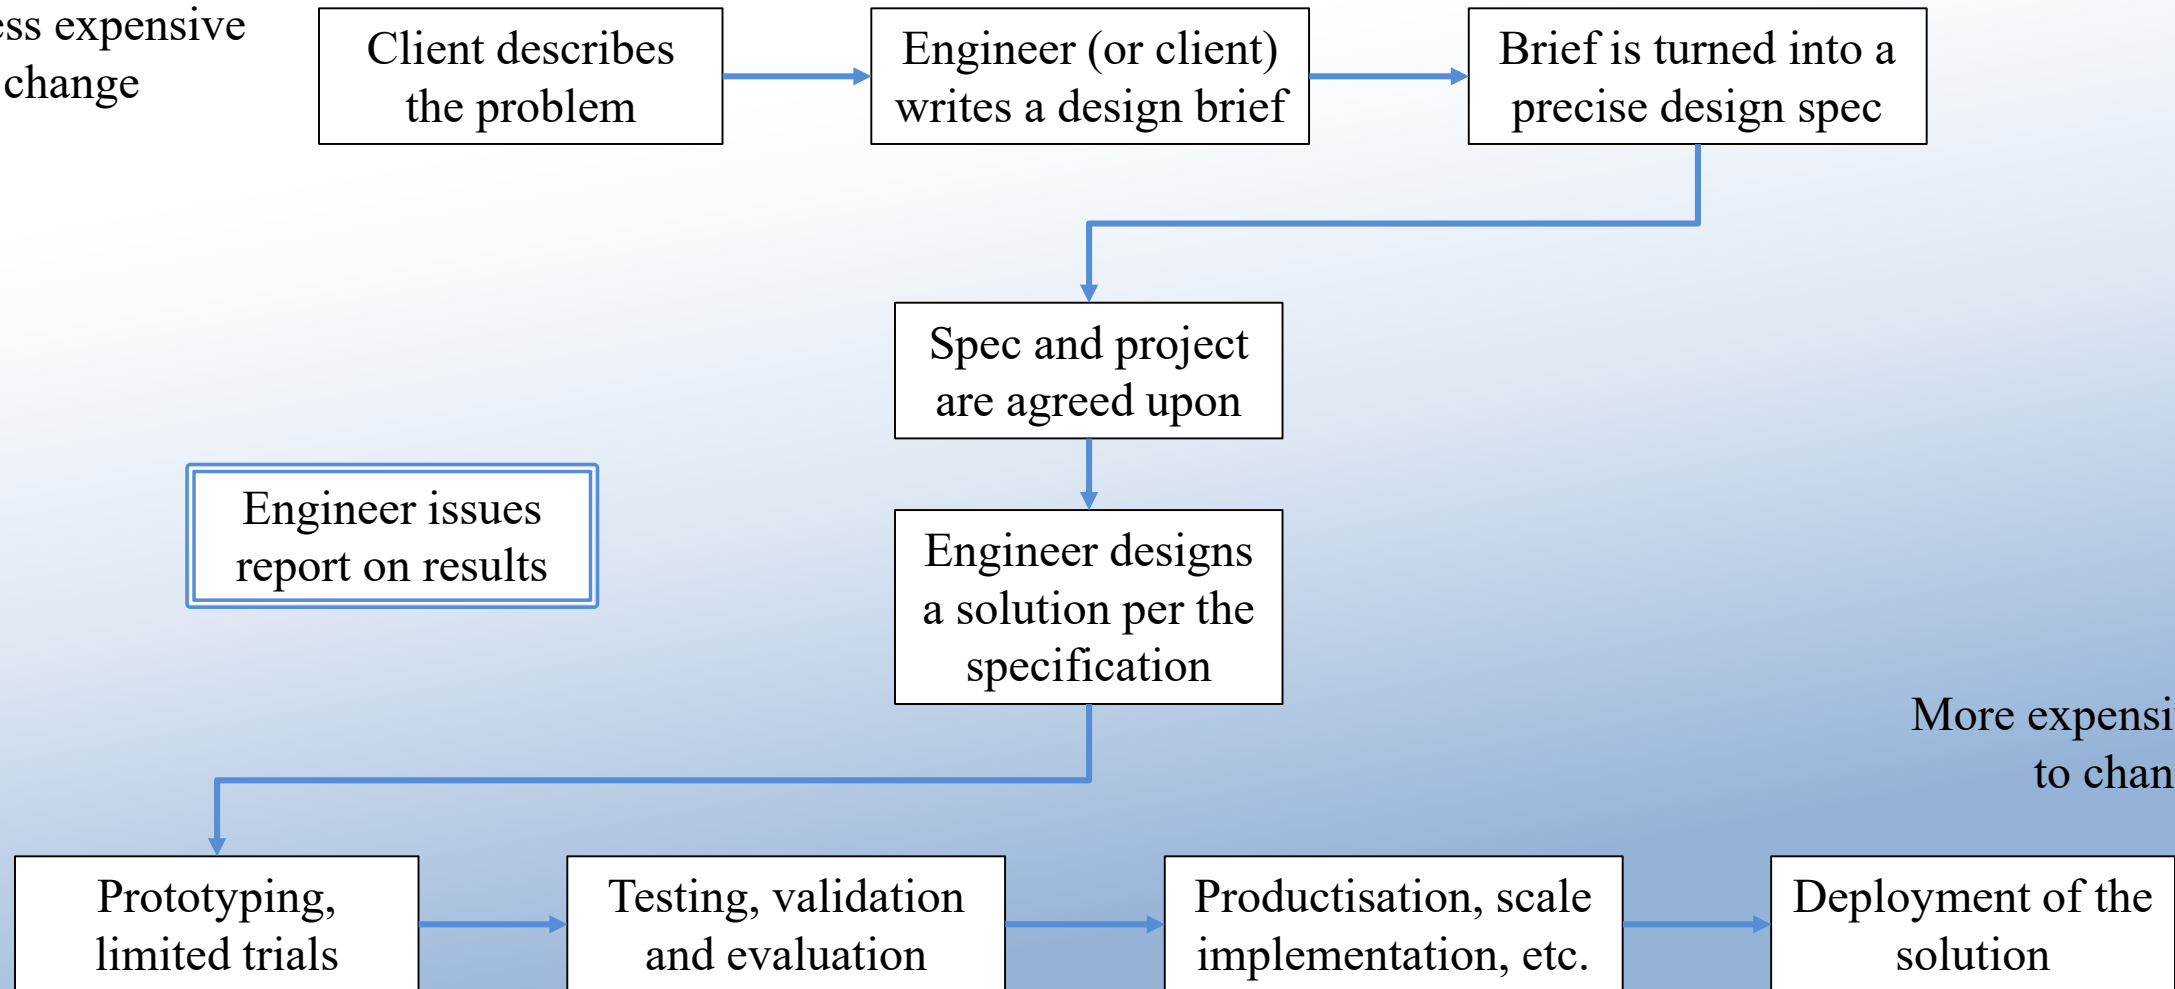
ess expensive change

Client describes the problem

Engineer (or client) writes a design brief

Brief is turned into a precise design spec

Spec and project are agreed upon

Engineer issues report on results

Engineer designs a solution per the specification

More expensi to chan

Prototyping, limited trials

Testing, validation and evaluation

Productisation, scale implementation, etc.

Deployment of the solution